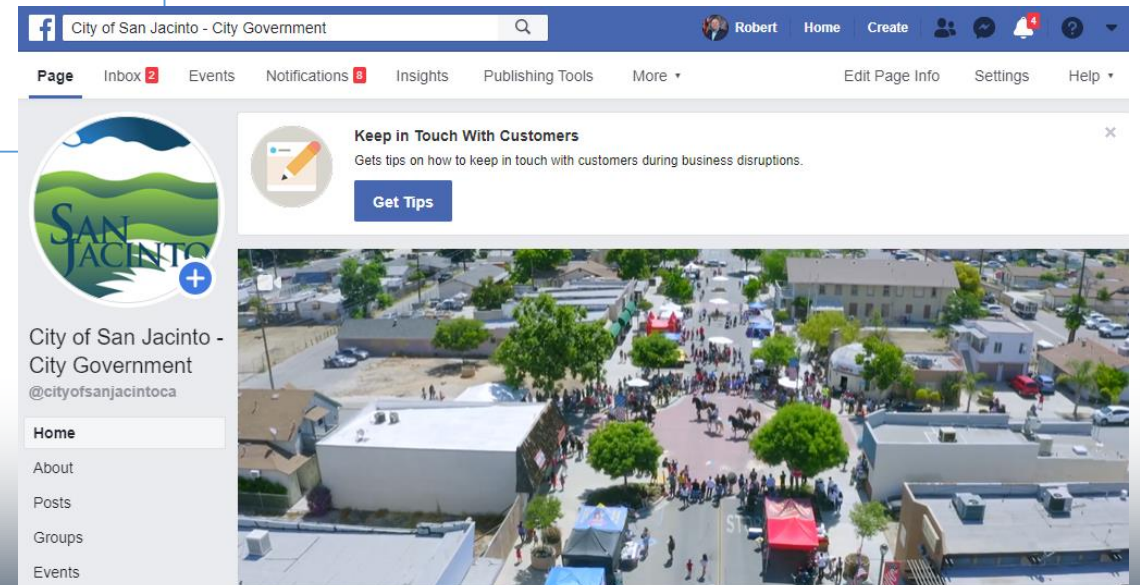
City of San Jacinto - City Government

Robert Home Create 4

Page Inbox 2 Events Notifications 8 Insights Publishing Tools More ▾ Edit Page Info Settings Help ▾

Keep in Touch With Customers

Gets tips on how to keep in touch with customers during business disruptions.

Get Tips

×

SAN JACINTO

City of San Jacinto - City Government

@cityofsanjacintoca

Home

About

Posts

Groups

Events